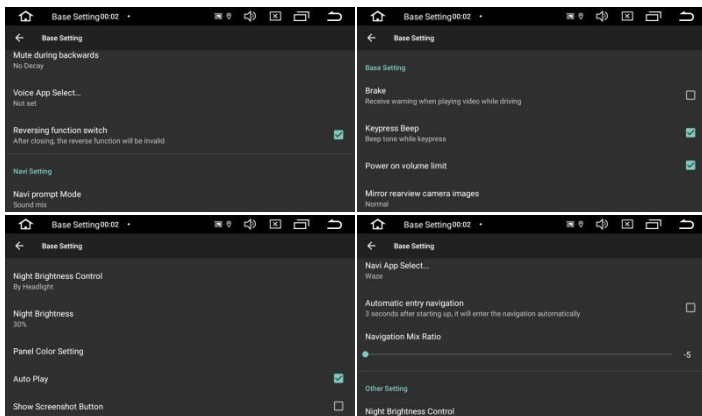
Base Setting00:02 •

Base Setting

Mute during backwards
No Decay

Voice App Select...
Not set

Reversing function switch
After closing, the reverse function will be invalid

Navi Setting

Navi prompt Mode
Sound mix

Base Setting00:02 •

Base Setting

Base Setting

Brake
Receive warning when playing video while driving

Keypress Beep
Beep tone while keypress

Power on volume limit

Mirror rearview camera images
Normal

Base Setting00:02 •

Base Setting

Night Brightness Control
By Headlight

Night Brightness
30%

Panel Color Setting

Auto Play

Show Screenshot Button

Base Setting00:02 •

Base Setting

Navi App Select...
Waze

Automatic entry navigation
3 seconds after starting up, it will enter the navigation automatically

Navigation Mix Ratio

-5

Other Setting

Night Brightness Control